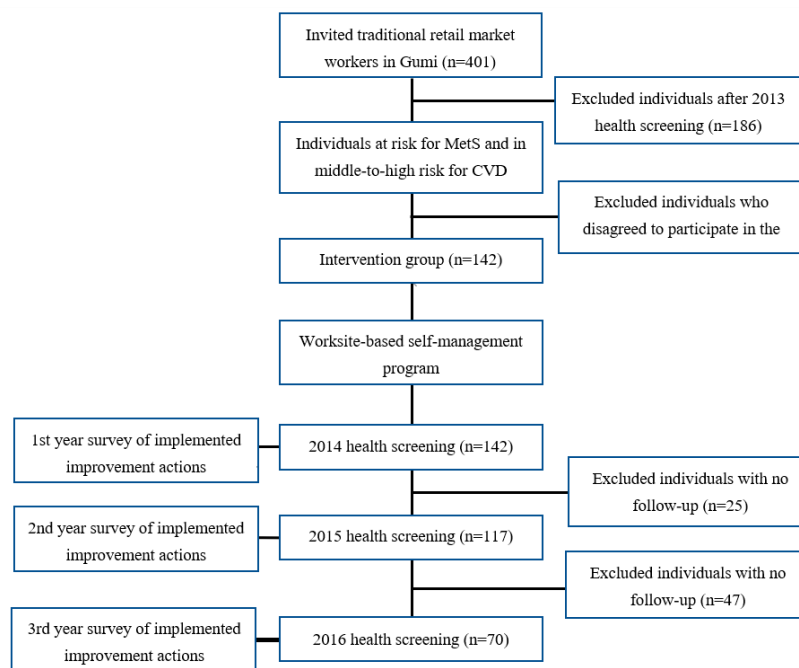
Invited traditional retail market workers in Gumi (n=401)

Excluded individuals after 2013 health screening (n=186)

Individuals at risk for MetS and in middle-to-high risk for CVD

Excluded individuals who disagreed to participate in the

Intervention group (n=142)

Worksite-based self-management program

1st year survey of implemented improvement actions

2014 health screening (n=142)

Excluded individuals with no follow-up (n=25)

2nd year survey of implemented improvement actions

2015 health screening (n=117)

Excluded individuals with no follow-up (n=47)

3rd year survey of implemented improvement actions

2016 health screening (n=70)